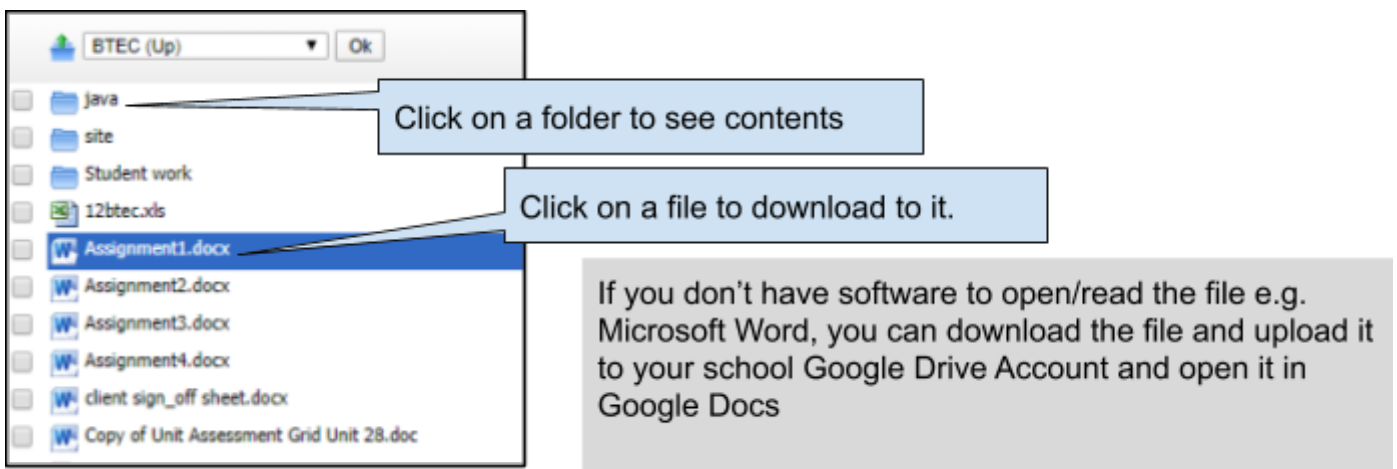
BTEC (Up) ▼ Ok

java

site

Student work

12btec.xls

Assignment1.docx

Assignment2.docx

Assignment3.docx

Assignment4.docx

client sign_off sheet.docx

Copy of Unit Assessment Grid Unit 28.doc

Click on a folder to see contents

Click on a file to download to it.

If you don’t have software to open/read the file e.g. Microsoft Word, you can download the file and upload it to your school Google Drive Account and open it in Google Docs